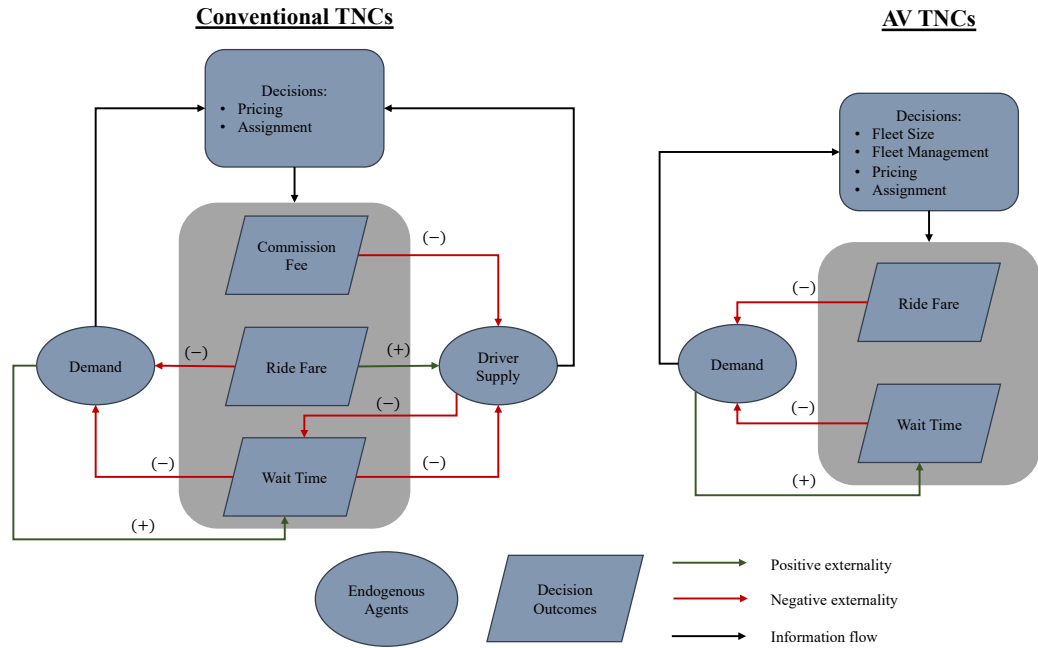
Conventional TNCs

Decisions:
• Pricing
• Assignment

Commission Fee

(−)

Demand

(−)

Ride Fare

(+)

Driver Supply

(−)

(−)

Wait Time

(−)

(+)

AV TNCs

Decisions:
• Fleet Size
• Fleet Management
• Pricing
• Assignment

(−)

Ride Fare

Demand

(−)

Wait Time

(+)

Endogenous Agents

Decision Outcomes

Positive externality

Negative externality

Information flow